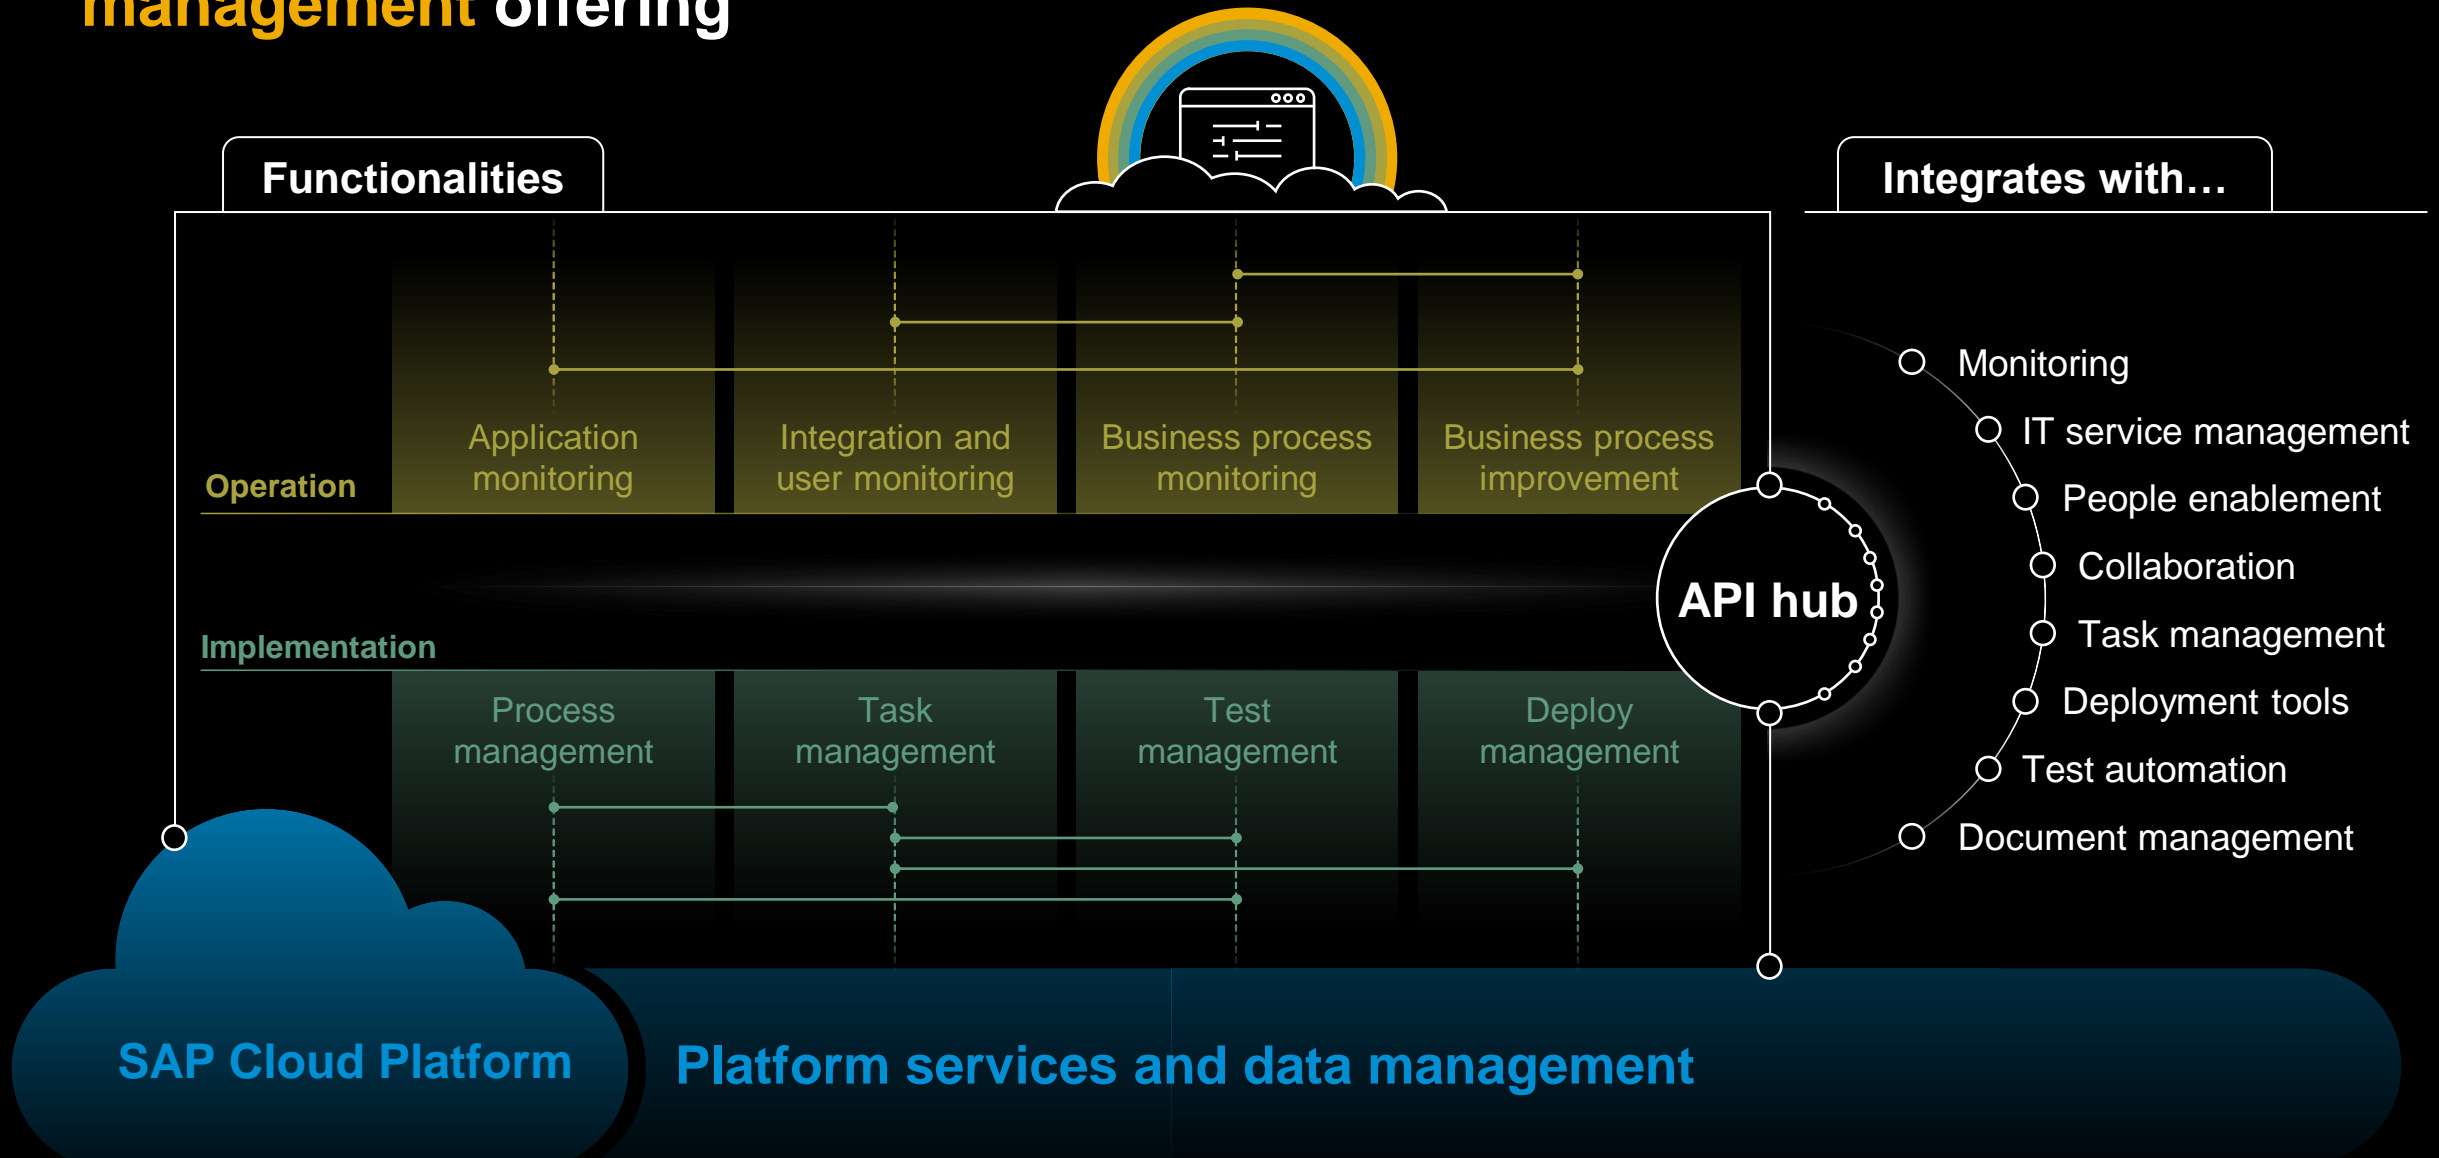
management offering

Functionalities

Integrates with…

Operation

Application monitoring

Integration and user monitoring

Business process monitoring

Business process improvement

Implementation

Process management

Task management

Test management

Deploy management

API hub

Monitoring

IT service management

People enablement

Collaboration

Task management

Deployment tools

Test automation

Document management

SAP Cloud Platform

Platform services and data management